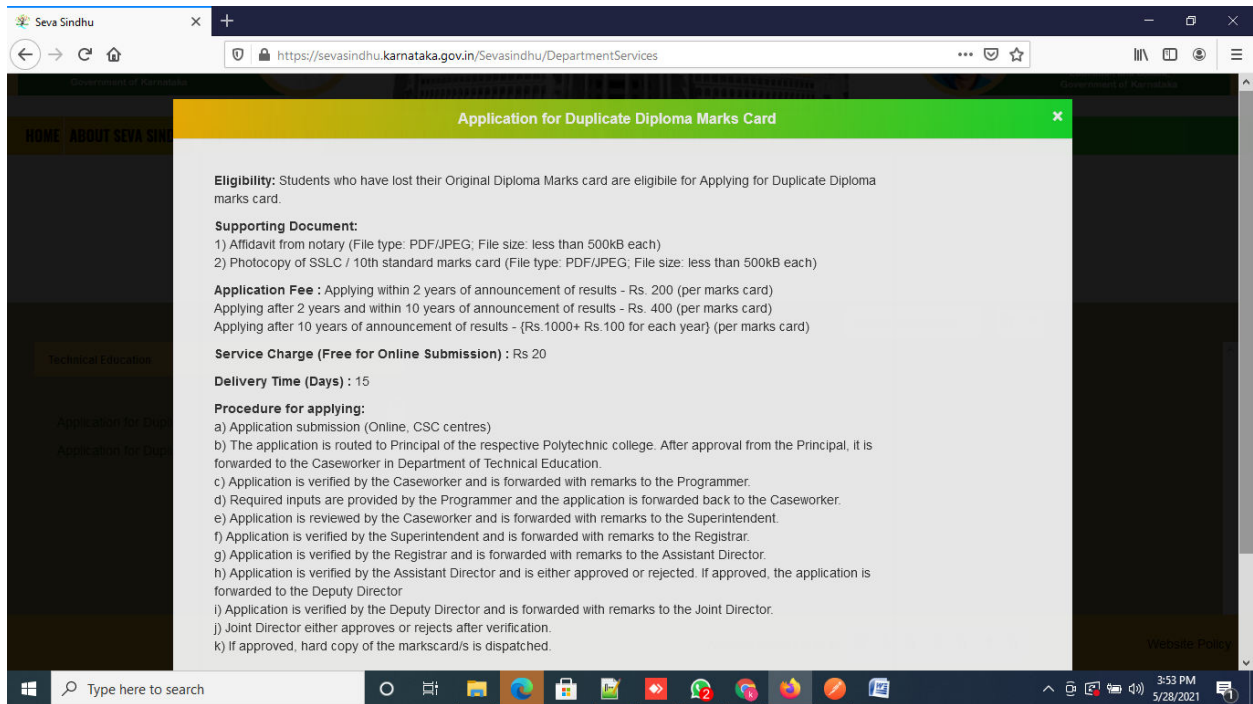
Seva Sindhu ×
+
https://sevasindhu.karnataka.gov.in/Sevasindhu/DepartmentServices
Government of Karnataka
Government of Karnataka
HOME ABOUT SEVA SIN
Technical Education
Application for Dupl
Application for Dupl
Website Policy

Application for Duplicate Diploma Marks Card
×

**Eligibility:** Students who have lost their Original Diploma Marks card are eligibile for Applying for Duplicate Diploma marks card.

**Supporting Document:**
1) Affidavit from notary (File type: PDF/JPEG; File size: less than 500kB each)
2) Photocopy of SSLC / 10th standard marks card (File type: PDF/JPEG; File size: less than 500kB each)

**Application Fee :** Applying within 2 years of announcement of results - Rs. 200 (per marks card)
Applying after 2 years and within 10 years of announcement of results - Rs. 400 (per marks card)
Applying after 10 years of announcement of results - {Rs.1000+ Rs.100 for each year} (per marks card)

**Service Charge (Free for Online Submission) :** Rs 20

**Delivery Time (Days) :** 15

**Procedure for applying:**
a) Application submission (Online, CSC centres)
b) The application is routed to Principal of the respective Polytechnic college. After approval from the Principal, it is forwarded to the Caseworker in Department of Technical Education.
c) Application is verified by the Caseworker and is forwarded with remarks to the Programmer.
d) Required inputs are provided by the Programmer and the application is forwarded back to the Caseworker.
e) Application is reviewed by the Caseworker and is forwarded with remarks to the Superintendent.
f) Application is verified by the Superintendent and is forwarded with remarks to the Registrar.
g) Application is verified by the Registrar and is forwarded with remarks to the Assistant Director.
h) Application is verified by the Assistant Director and is either approved or rejected. If approved, the application is forwarded to the Deputy Director
i) Application is verified by the Deputy Director and is forwarded with remarks to the Joint Director.
j) Joint Director either approves or rejects after verification.
k) If approved, hard copy of the markscard/s is dispatched.

Type here to search
3:53 PM
5/28/2021